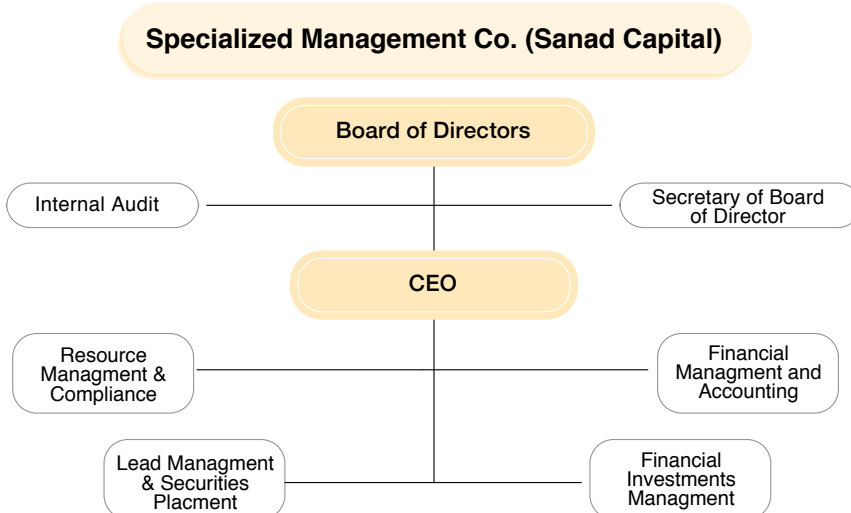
Specialized Management Co. (Sanad Capital)

Board of Directors

Internal Audit

Secretary of Board of Director

CEO

Resource Managment & Compliance

Financial Managment and Accounting

Lead Managment & Securities Placment

Financial Investments Managment